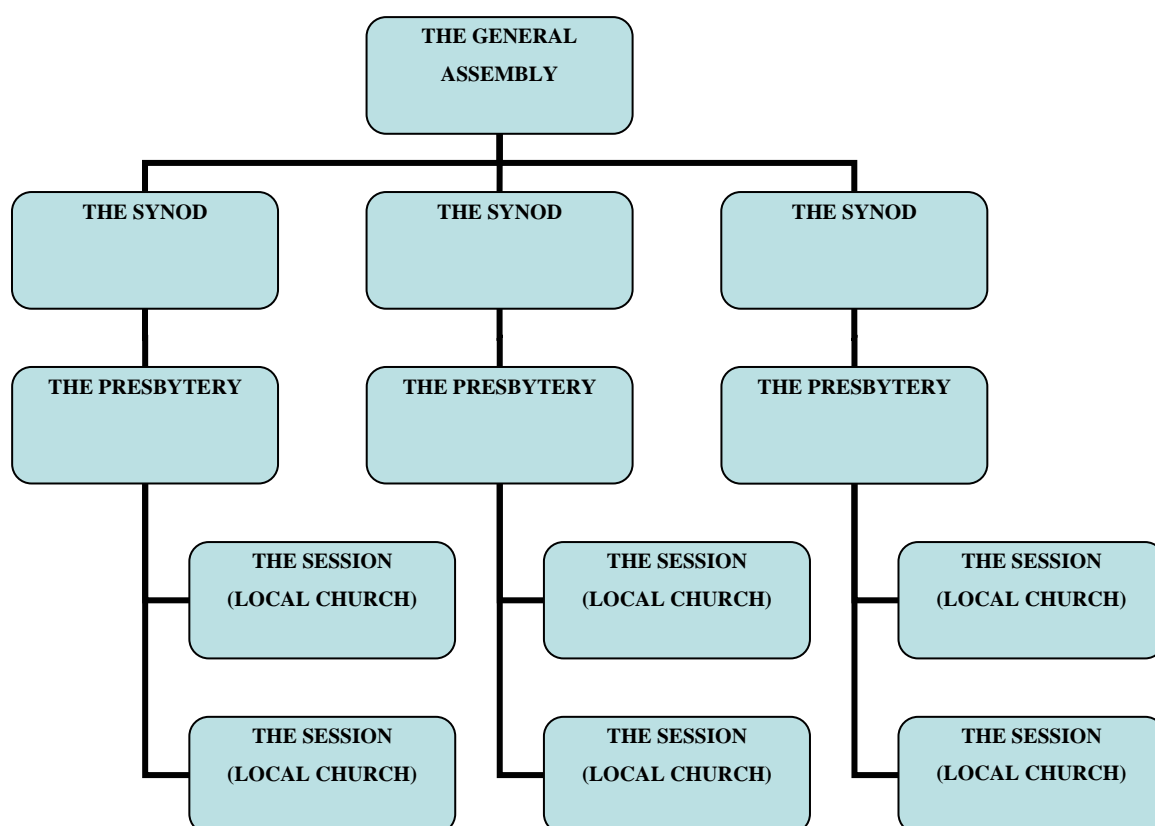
THE GENERAL ASSEMBLY

THE SYNOD

THE SYNOD

THE SYNOD

THE PRESBYTERY

THE PRESBYTERY

THE PRESBYTERY

THE SESSION (LOCAL CHURCH)

THE SESSION (LOCAL CHURCH)

THE SESSION (LOCAL CHURCH)

THE SESSION (LOCAL CHURCH)

THE SESSION (LOCAL CHURCH)

THE SESSION (LOCAL CHURCH)